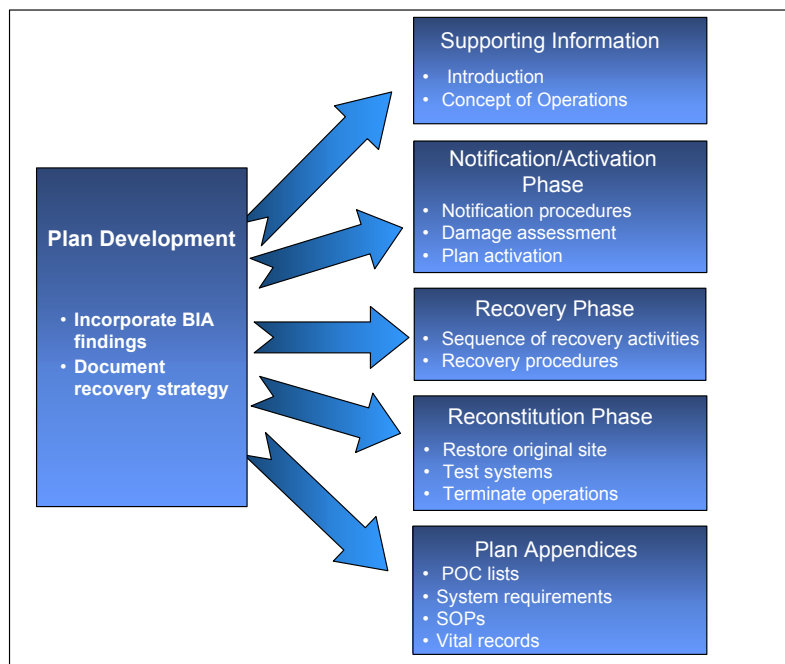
Plan Development

• Incorporate BIA findings
• Document recovery strategy

Supporting Information

• Introduction
• Concept of Operations

Notification/Activation Phase

• Notification procedures
• Damage assessment
• Plan activation

Recovery Phase

• Sequence of recovery activities
• Recovery procedures

Reconstitution Phase

• Restore original site
• Test systems
• Terminate operations

Plan Appendices

• POC lists
• System requirements
• SOPs
• Vital records